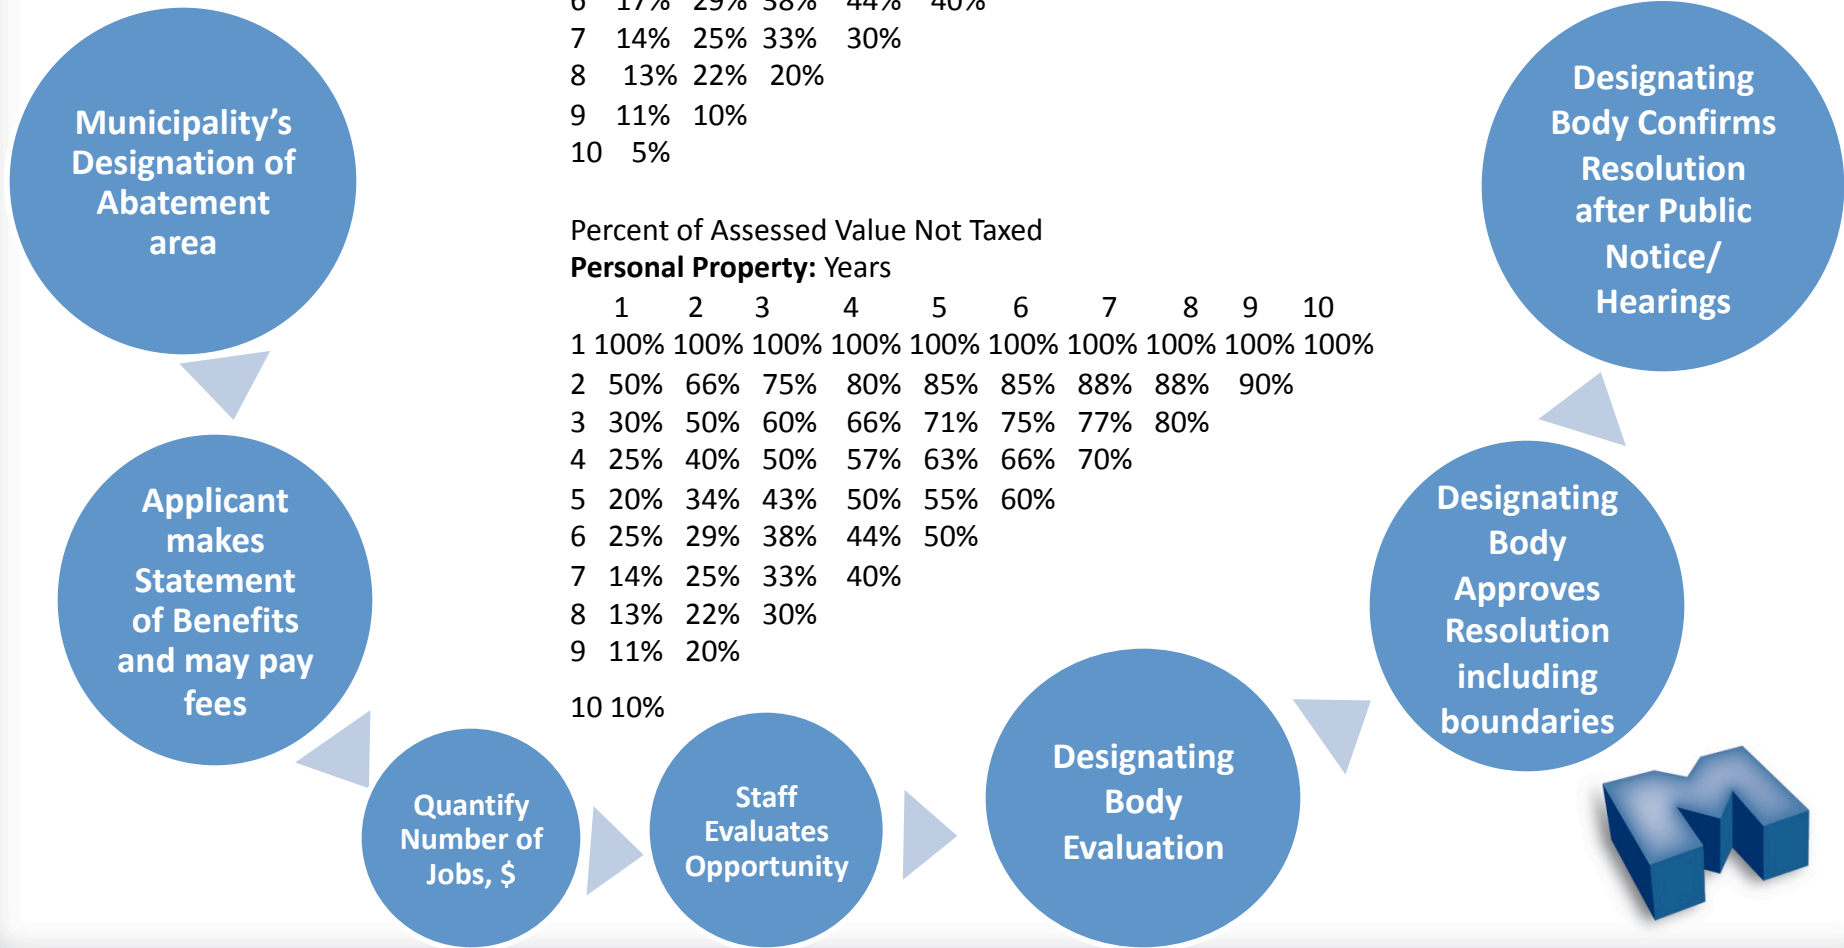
Municipality's Designation of Abatement area

Applicant makes Statement of Benefits and may pay fees

Quantify Number of Jobs, $

Staff Evaluates Opportunity

Designating Body Evaluation

Designating Body Approves Resolution including boundaries

Designating Body Confirms Resolution after Public Notice/ Hearings

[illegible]
7 14% 25% 33% 30%
8 13% 22% 20%
9 11% 10%
10 5%

Percent of Assessed Value Not Taxed
**Personal Property:** Years

| | 1 | 2 | 3 | 4 | 5 | 6 | 7 | 8 | 9 | 10 |
|---|---|---|---|---|---|---|---|---|---|---|
| 1 | 100% | 100% | 100% | 100% | 100% | 100% | 100% | 100% | 100% | 100% |
| 2 | 50% | 66% | 75% | 80% | 85% | 85% | 88% | 88% | 90% | |
| 3 | 30% | 50% | 60% | 66% | 71% | 75% | 77% | 80% | | |
| 4 | 25% | 40% | 50% | 57% | 63% | 66% | 70% | | | |
| 5 | 20% | 34% | 43% | 50% | 55% | 60% | | | | |
| 6 | 25% | 29% | 38% | 44% | 50% | | | | | |
| 7 | 14% | 25% | 33% | 40% | | | | | | |
| 8 | 13% | 22% | 30% | | | | | | | |
| 9 | 11% | 20% | | | | | | | | |
| 10 | 10% | | | | | | | | | |